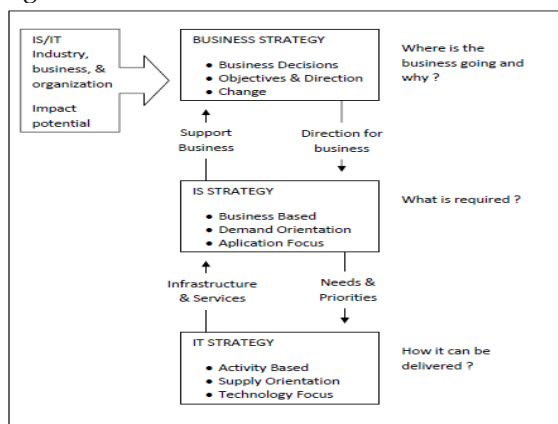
IS/IT Industry, business, & organization

Impact potential

BUSINESS STRATEGY

- Business Decisions
- Objectives & Direction
- Change

Where is the business going and why ?

Support Business

Direction for business

IS STRATEGY

- Business Based
- Demand Orientation
- Aplication Focus

What is required ?

Infrastructure & Services

Needs & Priorities

IT STRATEGY

- Activity Based
- Supply Orientation
- Technology Focus

How it can be delivered ?